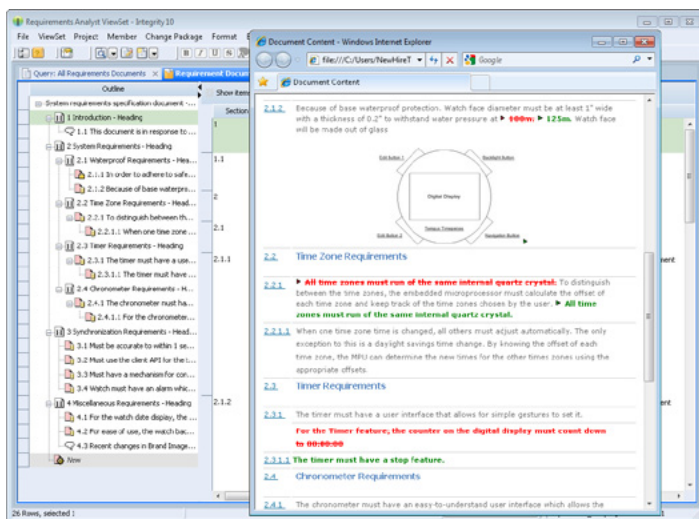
Requirements Analyst ViewSet - Integrity 10

File ViewSet Project Member Change Package Format

Query: All Requirements Documents | Requirement Docum

Outline

System requirements specification document -

1 Introduction - Heading

1.1 This document is in response to

2 System Requirements - Heading

2.1 Waterproof Requirements - Head

2.1.1 In order to adhere to safe

2.1.2 Because of base waterpro

2.2 Time Zone Requirements - Head

2.2.1 To distinguish between th

2.2.1.1 When one time zone

2.3 Timer Requirements - Heading

2.3.1 The timer must have a use

2.3.1.1 The timer must have

2.4 Chronometer Requirements - H

2.4.1 The chronometer must ha

2.4.1.1 For the chronometer

3 Synchronization Requirements - Head

3.1 Must be accurate to within 1 se

3.2 Must use the client API for the

3.3 Must have a mechanism for con

3.4 Watch must have an alarm whic

4 Miscellaneous Requirements - Heading

4.1 For the watch date display, the

4.2 For ease of use, the watch bac

4.3 Recent changes in Brand Image

New

Show item

Section

1

1.1

2

2.1

2.1.1

2.1.2

26 Rows, selected 1

Document Content - Windows Internet Explorer

file:///C:/Users/NewHireT

Google

Document Content

2.1.2 Because of base waterproof protection. Watch face diameter must be at least 1" wide with a thickness of 0.2" to withstand water pressure at 100m. 125m. Watch face will be made out of glass

Edit Button 1 | Backlight Button | Digital Display | Edit Button 2 | Temperature | Navigation Button

2.2 Time Zone Requirements

2.2.1 All time zones must run of the same internal quartz crystal. To distinguish between the time zones, the embedded microprocessor must calculate the offset of each time zone and keep track of the time zones chosen by the user. All time zones must run of the same internal quartz crystal.

2.2.1.1 When one time zone time is changed, all others must adjust automatically. The only exception to this is a daylight savings time change. By knowing the offset of each time zone, the MPU can determine the new times for the other time zones using the appropriate offsets.

2.3 Timer Requirements

2.3.1 The timer must have a user interface that allows for simple gestures to set it.

For the Timer feature, the counter on the digital display must count down to 00:00:00

2.3.1.1 The timer must have a stop feature.

2.4 Chronometer Requirements

2.4.1 The chronometer must have an easy-to-understand user interface which allows the